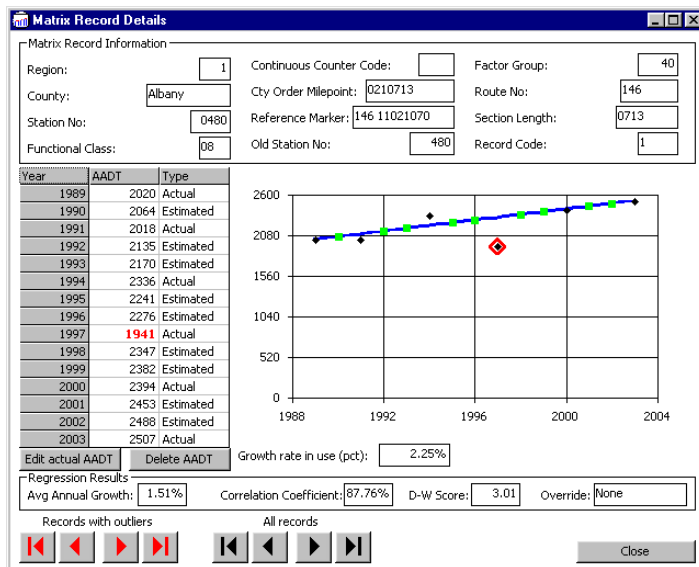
Matrix Record Details

Matrix Record Information

Region: 1
County: Albany
Station No: 0480
Functional Class: 08

Continuous Counter Code:
Cty Order Milepoint: 0210713
Reference Marker: 146 11021070
Old Station No: 480

Factor Group: 40
Route No: 146
Section Length: 0713
Record Code: 1

| Year | AADT | Type |
|---|---|---|
| 1989 | 2020 | Actual |
| 1990 | 2064 | Estimated |
| 1991 | 2018 | Actual |
| 1992 | 2135 | Estimated |
| 1993 | 2170 | Estimated |
| 1994 | 2336 | Actual |
| 1995 | 2241 | Estimated |
| 1996 | 2276 | Estimated |
| 1997 | 1941 | Actual |
| 1998 | 2347 | Estimated |
| 1999 | 2382 | Estimated |
| 2000 | 2394 | Actual |
| 2001 | 2453 | Estimated |
| 2002 | 2488 | Estimated |
| 2003 | 2507 | Actual |

2600
2080
1560
1040
520
0
1988 1992 1996 2000 2004

Edit actual AADT
Delete AADT
Growth rate in use (pct): 2.25%

Regression Results
Avg Annual Growth: 1.51%
Correlation Coefficient: 87.76%
D-W Score: 3.01
Override: None

Records with outliers
All records

Close